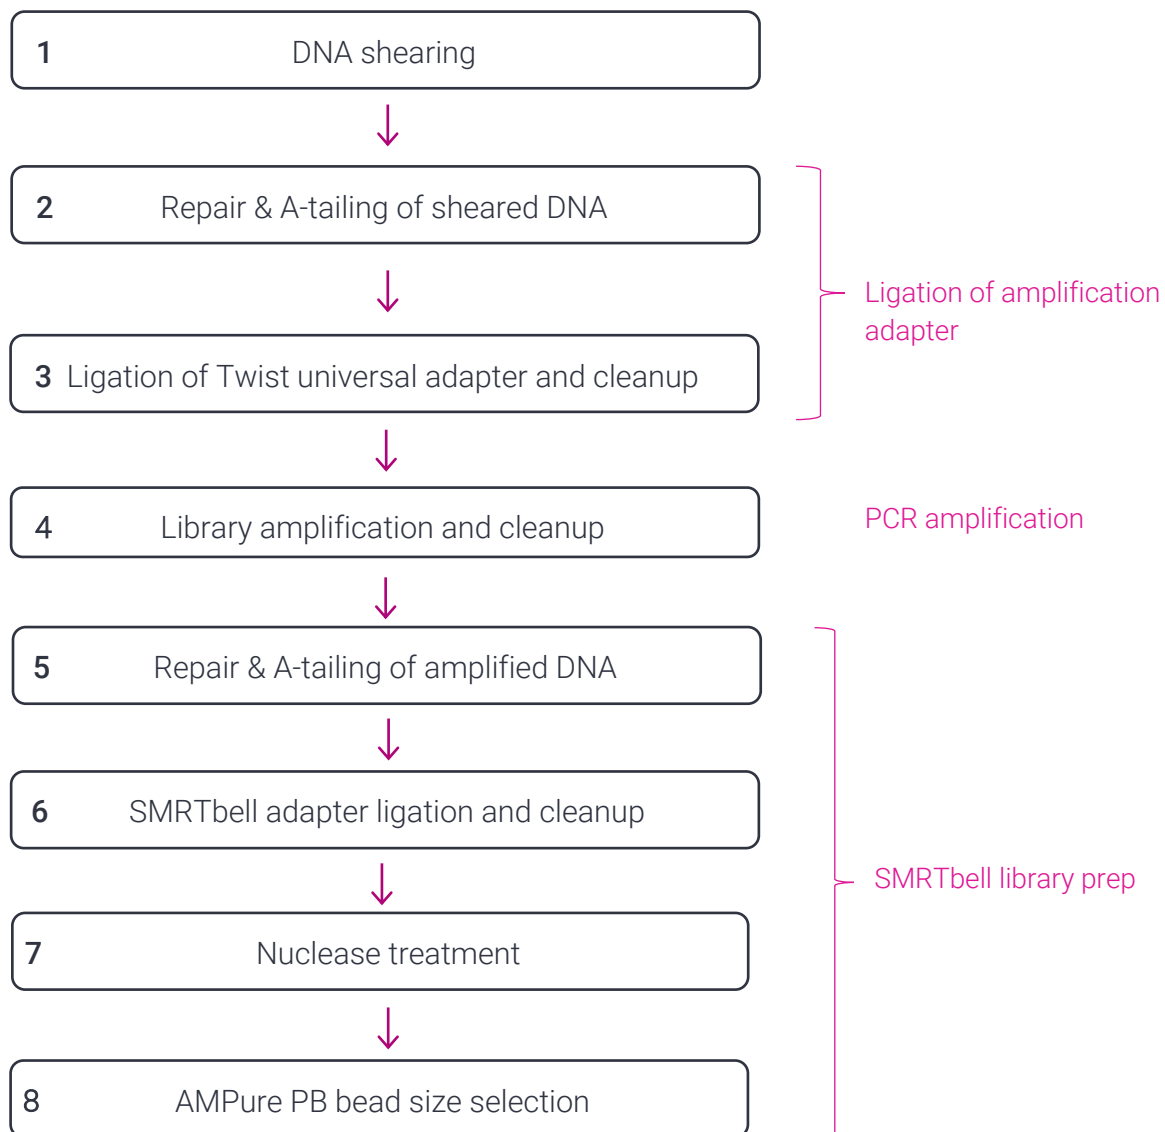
1 DNA shearing

2 Repair & A-tailing of sheared DNA

3 Ligation of Twist universal adapter and cleanup

Ligation of amplification adapter

4 Library amplification and cleanup

PCR amplification

5 Repair & A-tailing of amplified DNA

6 SMRTbell adapter ligation and cleanup

7 Nuclease treatment

8 AMPure PB bead size selection

SMRTbell library prep